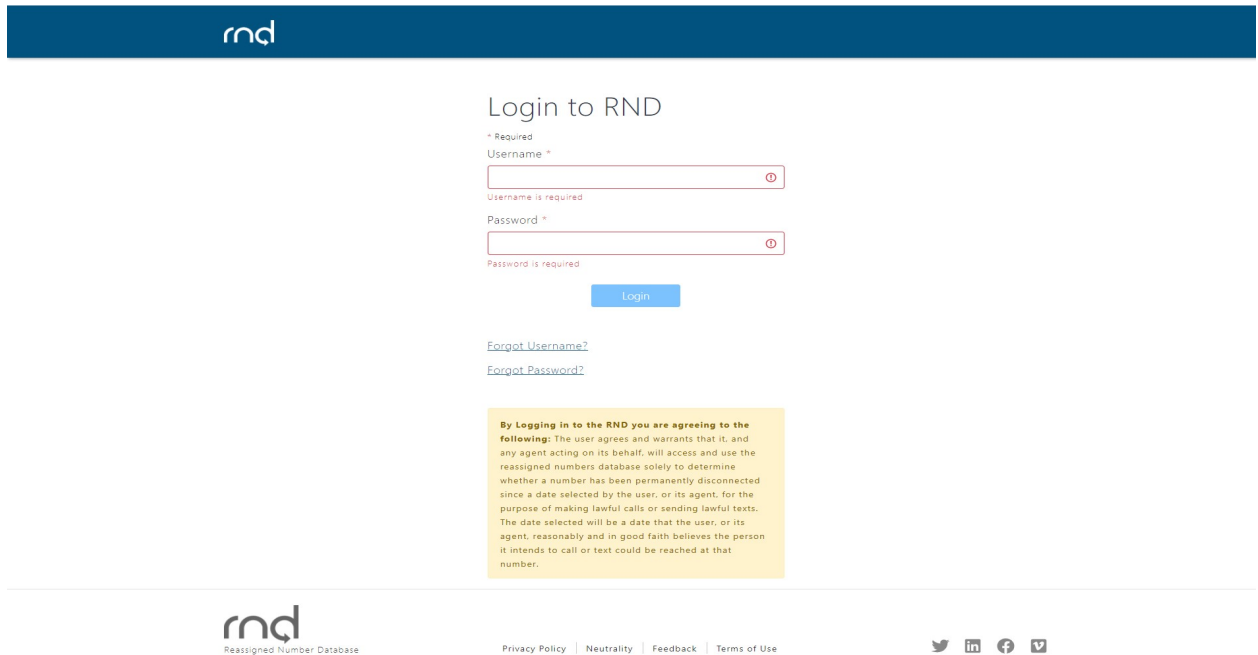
rnd

Login to RND

* Required

Username *

Username is required

Password *

Password is required

Login

Forgot Username?

Forgot Password?

**By Logging in to the RND you are agreeing to the following:** The user agrees and warrants that it, and any agent acting on its behalf, will access and use the reassigned numbers database solely to determine whether a number has been permanently disconnected since a date selected by the user, or its agent, for the purpose of making lawful calls or sending lawful texts. The date selected will be a date that the user, or its agent, reasonably and in good faith believes the person it intends to call or text could be reached at that number.

rnd
Reassigned Number Database

Privacy Policy | Neutrality | Feedback | Terms of Use